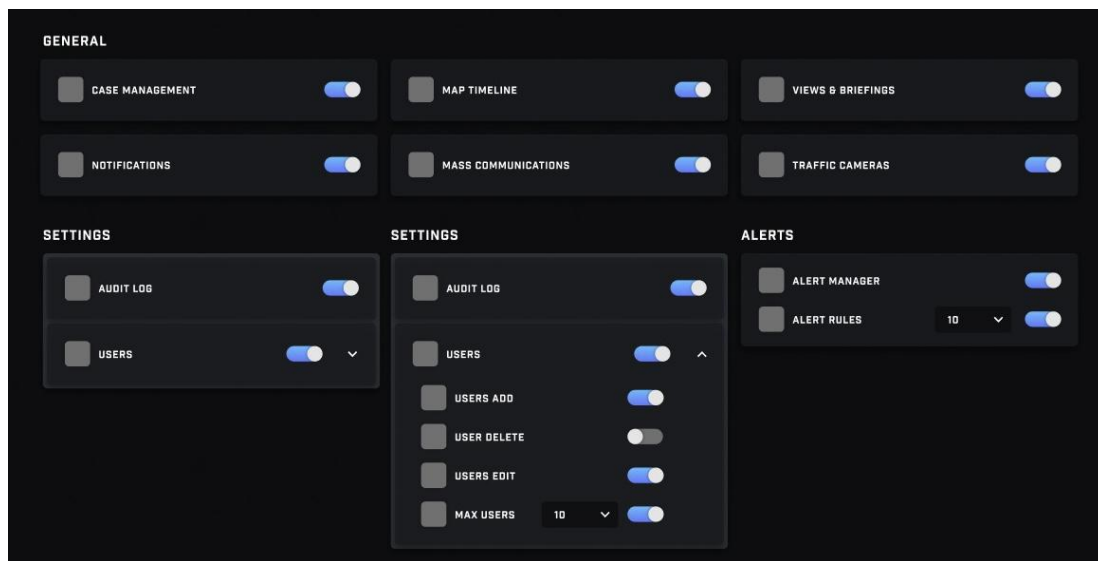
GENERAL

CASE MANAGEMENT

MAP TIMELINE

VIEWS & BRIEFINGS

NOTIFICATIONS

MASS COMMUNICATIONS

TRAFFIC CAMERAS

SETTINGS

AUDIT LOG

USERS

SETTINGS

AUDIT LOG

USERS

USERS ADD

USER DELETE

USERS EDIT

MAX USERS 10

ALERTS

ALERT MANAGER

ALERT RULES 10